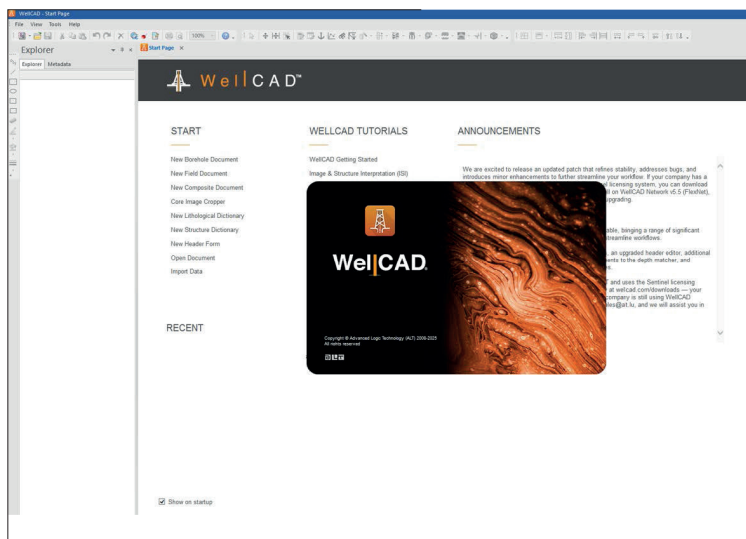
WellCAD - Start Page

File View Tools Help

100%

Explorer

Explorer Metadata

Start Page ×

WellCAD™

START

New Borehole Document

New Field Document

New Composite Document

Core Image Cropper

New Lithological Dictionary

New Structure Dictionary

New Header Form

Open Document

Import Data

WELLCAD TUTORIALS

WellCAD Getting Started

Image & Structure Interpretation (ISI)

ANNOUNCEMENTS

We are excited to release an updated patch that refines stability, addresses bugs, and introduces minor enhancements to further streamline your workflow. If your company has a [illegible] licensing system, you can download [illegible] on WellCAD Network v5.5 (FlexNet), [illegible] upgrading.

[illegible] able, bringing a range of significant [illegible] streamline workflows.

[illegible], an upgraded header editor, additional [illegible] ents to the depth matcher, and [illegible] es.

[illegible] and uses the Sentinel licensing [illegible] at wellcad.com/downloads — your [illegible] company is still using WellCAD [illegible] les@alt.lu, and we will assist you in

WellCAD.

Copyright © Advanced Logic Technology (ALT) 2009-2025
All rights reserved

RECENT

Show on startup